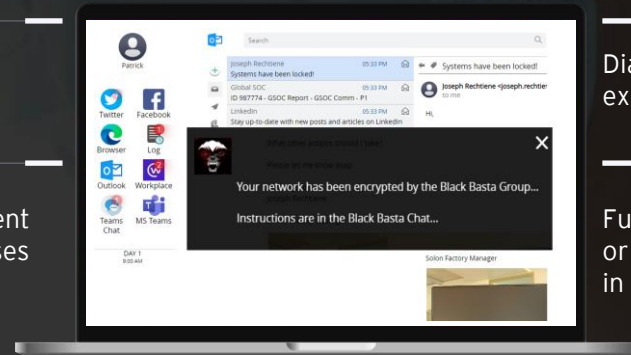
ent
ses

Patrick

Twitter
Facebook
Browser
Log
Outlook
Workplace
Teams Chat
MS Teams

DAY 1
8:00 AM

Search

Joseph Rechtiene 05:33 PM
Systems have been locked!

Global SOC 05:33 PM
ID 987774 - GSOC Report - GSOC Comm - P1

LinkedIn 05:33 PM
Stay up-to-date with new posts and articles on Linkedin

Systems have been locked!

Joseph Rechtiene <joseph.rechtie
to me

Hi,

Your network has been encrypted by the Black Basta Group...

Instructions are in the Black Basta Chat...

Solon Factory Manager

Dia
ex

Fu
or
in